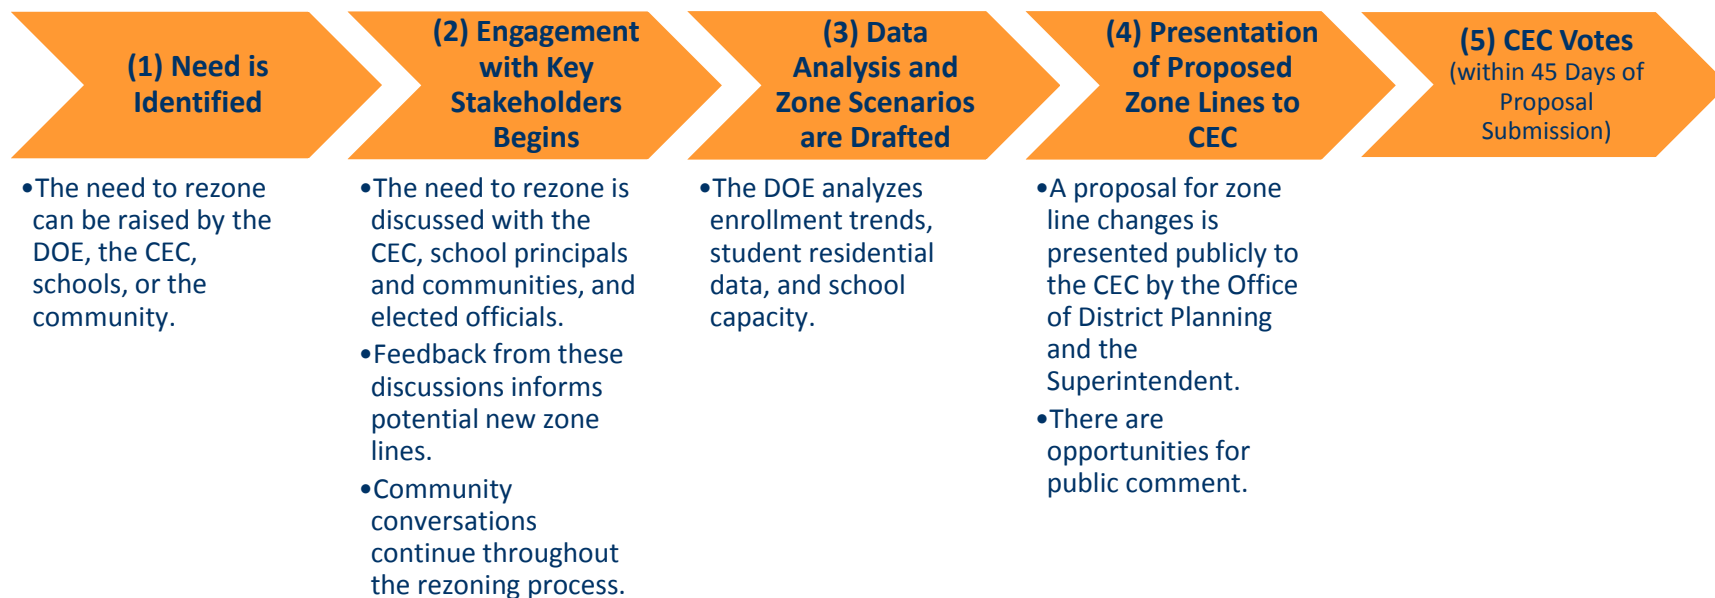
(1) Need is Identified

•The need to rezone can be raised by the DOE, the CEC, schools, or the community.

(2) Engagement with Key Stakeholders Begins

•The need to rezone is discussed with the CEC, school principals and communities, and elected officials.

•Feedback from these discussions informs potential new zone lines.

•Community conversations continue throughout the rezoning process.

(3) Data Analysis and Zone Scenarios are Drafted

•The DOE analyzes enrollment trends, student residential data, and school capacity.

(4) Presentation of Proposed Zone Lines to CEC

•A proposal for zone line changes is presented publicly to the CEC by the Office of District Planning and the Superintendent.

•There are opportunities for public comment.

(5) CEC Votes (within 45 Days of Proposal Submission)